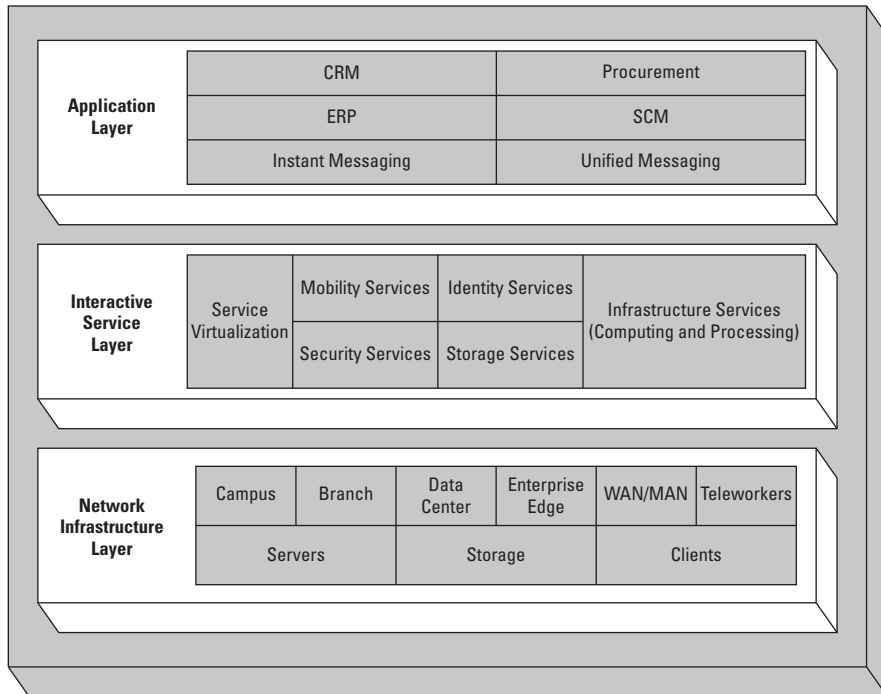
Application Layer

| CRM | Procurement |
|---|---|
| ERP | SCM |
| Instant Messaging | Unified Messaging |

Interactive Service Layer

| Service Virtualization | Mobility Services | Identity Services | Infrastructure Services (Computing and Processing) |
|---|---|---|---|
| | Security Services | Storage Services | |

Network Infrastructure Layer

| Campus | Branch | Data Center | Enterprise Edge | WAN/MAN | Teleworkers |
|---|---|---|---|---|---|
| Servers | | Storage | | Clients | |